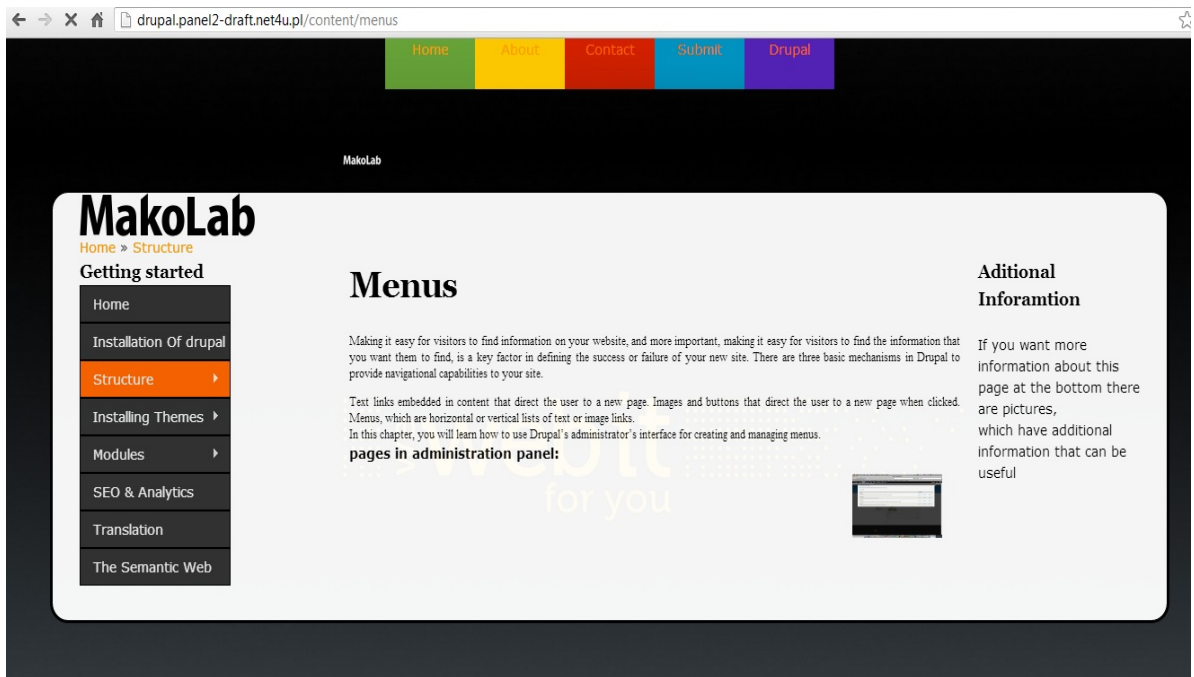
drupal.panel2-draft.net4u.pl/content/menus

Home About Contact Submit Drupal

MakoLab

MakoLab

Home » Structure

Getting started

Home
Installation Of drupal
Structure
Installing Themes
Modules
SEO & Analytics
Translation
The Semantic Web

Menus

Making it easy for visitors to find information on your website, and more important, making it easy for visitors to find the information that you want them to find, is a key factor in defining the success or failure of your new site. There are three basic mechanisms in Drupal to provide navigational capabilities to your site.

Text links embedded in content that direct the user to a new page. Images and buttons that direct the user to a new page when clicked. Menus, which are horizontal or vertical lists of text or image links.
In this chapter, you will learn how to use Drupal's administrator's interface for creating and managing menus.

pages in administration panel:

Webit
for you

Aditional Inforamtion

If you want more information about this page at the bottom there are pictures,
which have additional information that can be useful